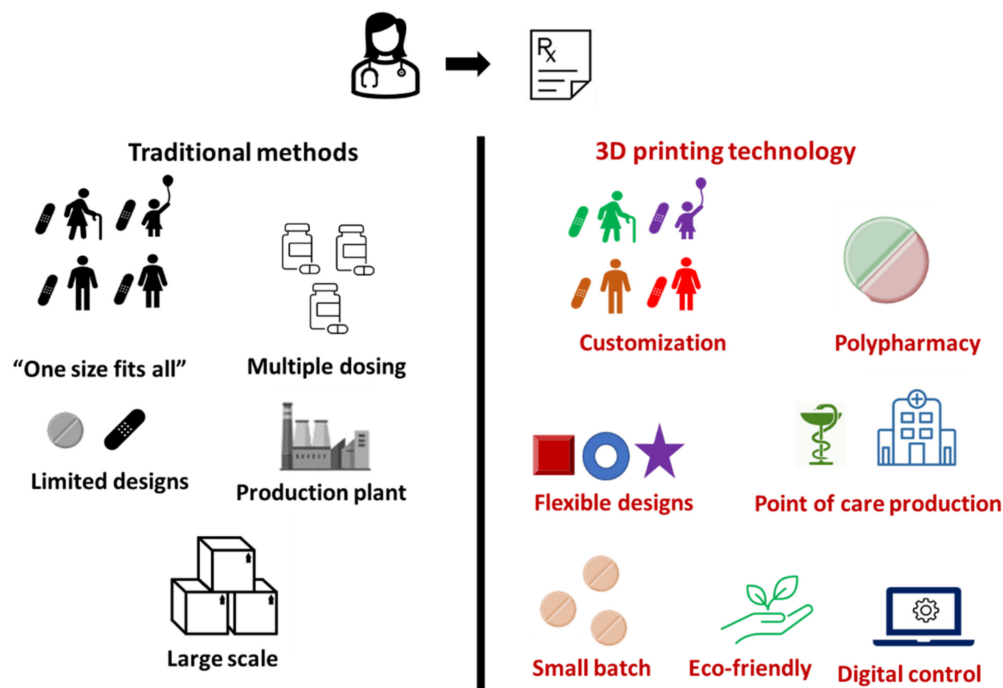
Rx

Traditional methods

"One size fits all"

Multiple dosing

Limited designs

Production plant

Large scale

3D printing technology

Customization

Polypharmacy

Flexible designs

Point of care production

Small batch

Eco-friendly

Digital control